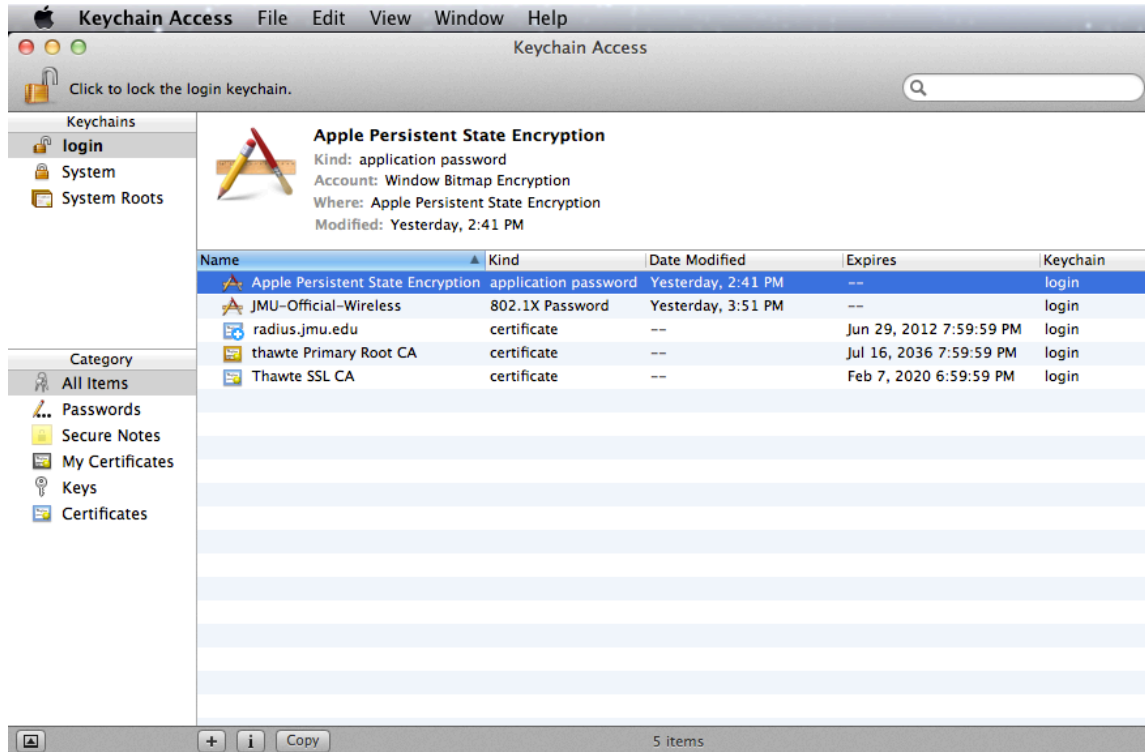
Keychain Access File Edit View Window Help

Keychain Access

Click to lock the login keychain.

Keychains
login
System
System Roots

Apple Persistent State Encryption
Kind: application password
Account: Window Bitmap Encryption
Where: Apple Persistent State Encryption
Modified: Yesterday, 2:41 PM

| Name | Kind | Date Modified | Expires | Keychain |
|---|---|---|---|---|
| Apple Persistent State Encryption | application password | Yesterday, 2:41 PM | -- | login |
| JMU-Official-Wireless | 802.1X Password | Yesterday, 3:51 PM | -- | login |
| radius.jmu.edu | certificate | -- | Jun 29, 2012 7:59:59 PM | login |
| thawte Primary Root CA | certificate | -- | Jul 16, 2036 7:59:59 PM | login |
| Thawte SSL CA | certificate | -- | Feb 7, 2020 6:59:59 PM | login |

Category
All Items
Passwords
Secure Notes
My Certificates
Keys
Certificates

+ i Copy
5 items